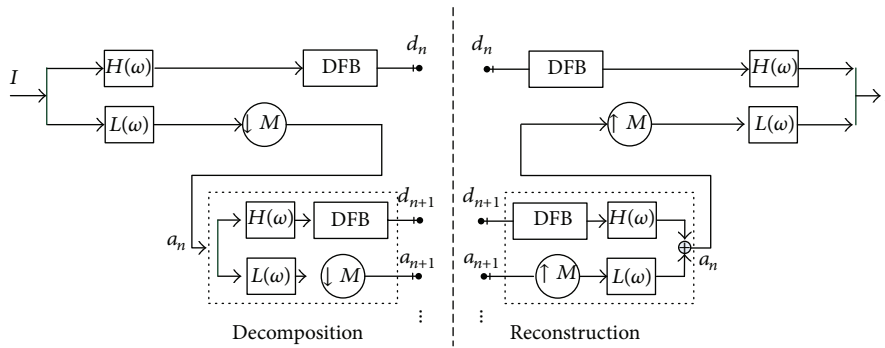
$I$

$H(\omega)$

DFB

$d_n$

$L(\omega)$

$\downarrow M$

$a_n$

$H(\omega)$

DFB

$d_{n+1}$

$L(\omega)$

$\downarrow M$

$a_{n+1}$

⋮

Decomposition

$d_n$

DFB

$H(\omega)$

$\uparrow M$

$L(\omega)$

$d_{n+1}$

DFB

$H(\omega)$

$a_{n+1}$

$\uparrow M$

$L(\omega)$

$a_n$

⋮

Reconstruction